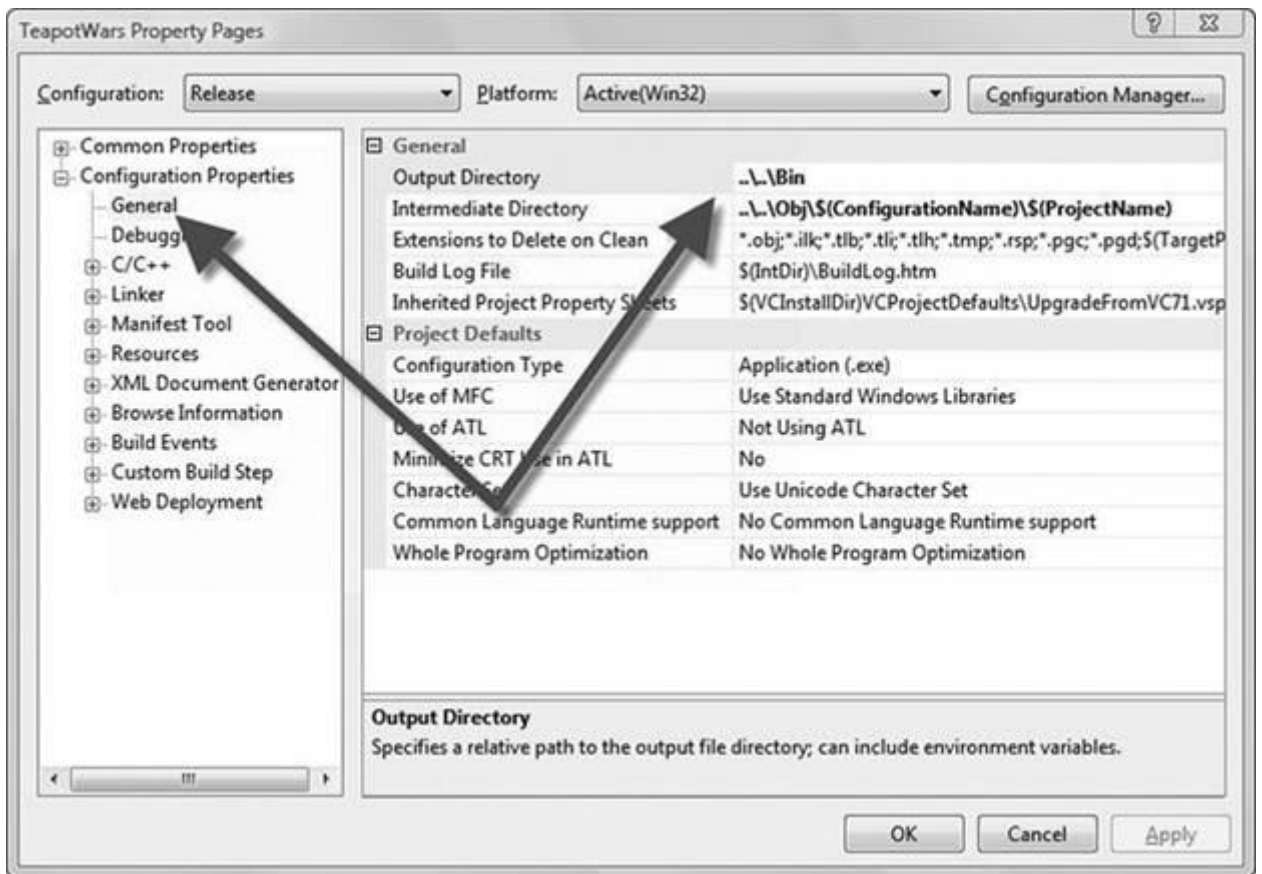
TeapotWars Property Pages

?

Configuration: Release

Platform: Active(Win32)

Configuration Manager...

Common Properties
Configuration Properties
General
Debugg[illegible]
C/C++
Linker
Manifest Tool
Resources
XML Document Generator
Browse Information
Build Events
Custom Build Step
Web Deployment

| General | |
|---|---|
| Output Directory | ..\..\Bin |
| Intermediate Directory | ..\..\Obj\$(ConfigurationName)\$(ProjectName) |
| Extensions to Delete on Clean | *.obj;*.ilk;*.tlb;*.tli;*.tlh;*.tmp;*.rsp;*.pgc;*.pgd;$(TargetP |
| Build Log File | $(IntDir)\BuildLog.htm |
| Inherited Project Property S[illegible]eets | $(VCInstallDir)VCProjectDefaults\UpgradeFromVC71.vsp |
| Project Defaults | |
| Configuration Type | Application (.exe) |
| Use of MFC | Use Standard Windows Libraries |
| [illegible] of ATL | Not Using ATL |
| Mini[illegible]ze CRT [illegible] in ATL | No |
| Character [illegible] | Use Unicode Character Set |
| Common Language Runtime support | No Common Language Runtime support |
| Whole Program Optimization | No Whole Program Optimization |

Output Directory
Specifies a relative path to the output file directory; can include environment variables.

OK Cancel Apply